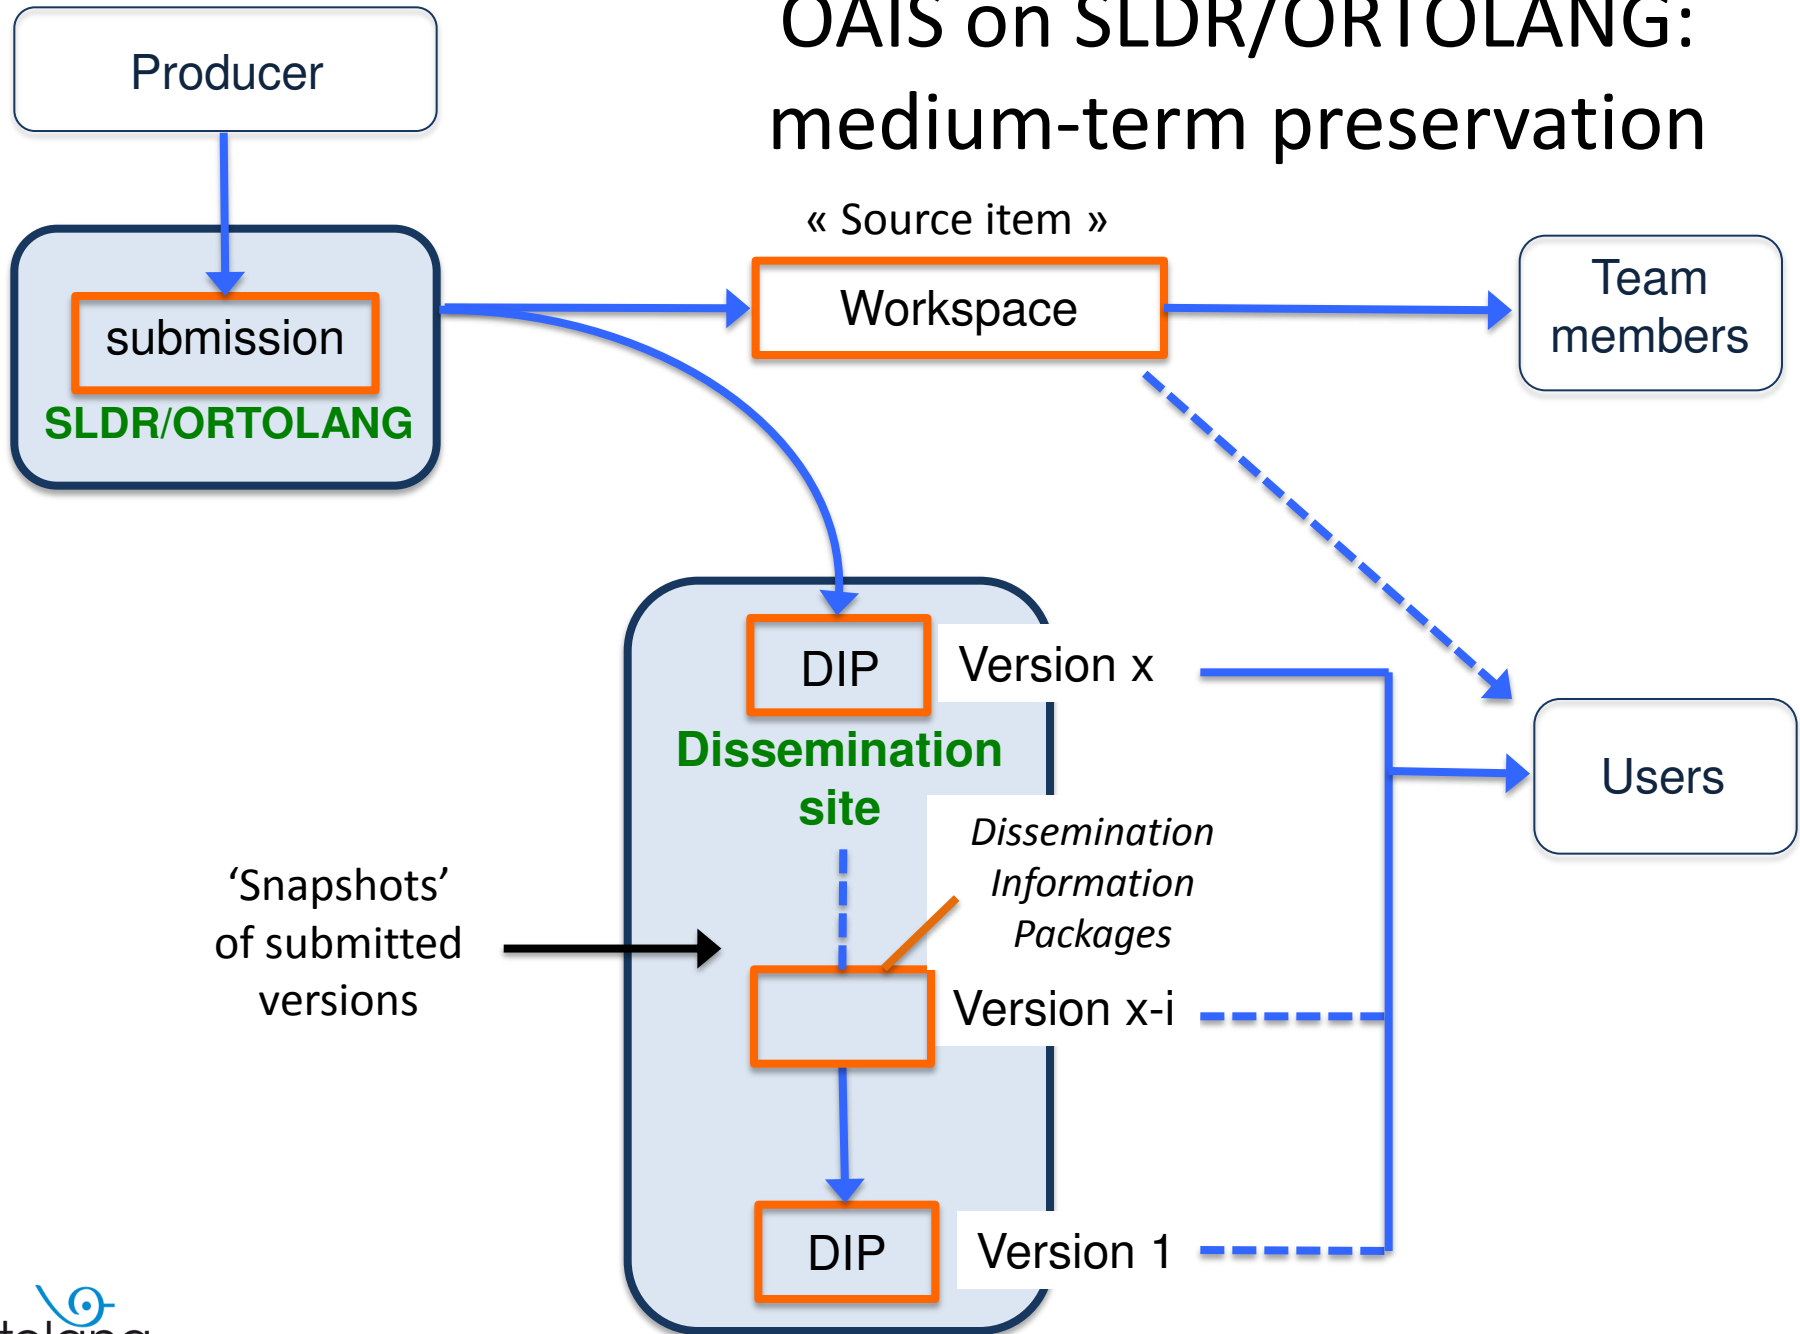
OAIS on SLDR/ORTOLANG:
medium-term preservation

Producer

submission

SLDR/ORTOLANG

« Source item »

Workspace

Team members

DIP

Version x

Dissemination site

Users

Dissemination Information Packages

'Snapshots' of submitted versions

Version x-i

DIP

Version 1

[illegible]